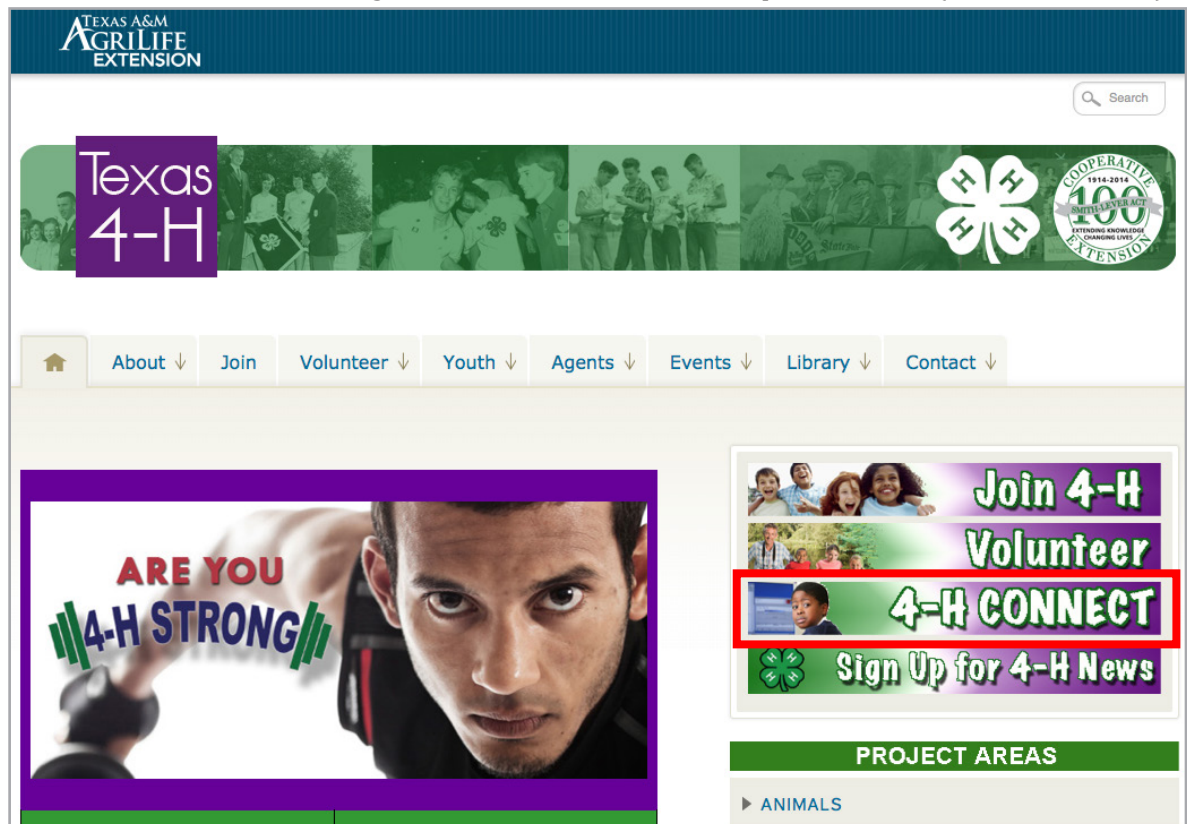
TEXAS A&M AGRILIFE EXTENSION

Search

Texas 4-H

H H H H

COOPERATIVE 1914-2014 100 SMITH-LEVER ACT EXTENDING KNOWLEDGE CHANGING LIVES EXTENSION

About ↓ Join Volunteer ↓ Youth ↓ Agents ↓ Events ↓ Library ↓ Contact ↓

ARE YOU 4-H STRONG

Join 4-H

Volunteer

4-H CONNECT

Sign Up for 4-H News

PROJECT AREAS

ANIMALS